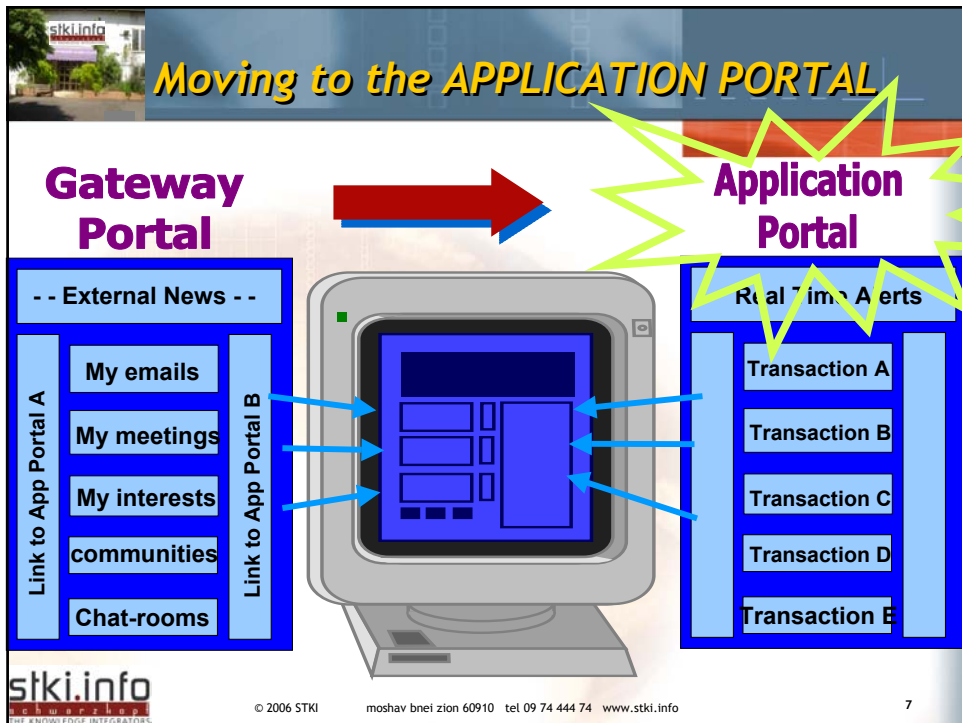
stki.info

Moving to the APPLICATION PORTAL

Gateway Portal

Application Portal

- - External News - -

Link to App Portal A

My emails

My meetings

My interests

communities

Chat-rooms

Link to App Portal B

Real Time Alerts

Transaction A

Transaction B

Transaction C

Transaction D

Transaction E

stki.info
schwarzkopf
THE KNOWLEDGE INTEGRATORS

© 2006 STKI moshav bnei zion 60910 tel 09 74 444 74 www.stki.info

7